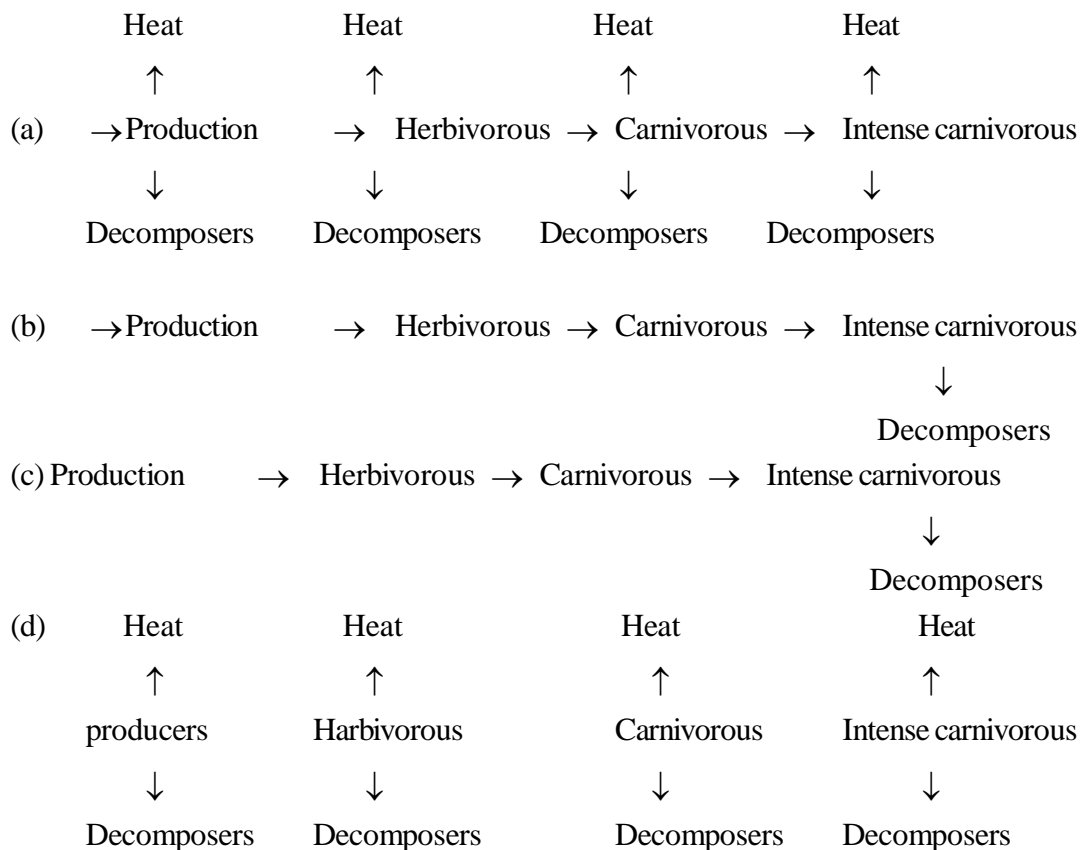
Heat Heat Heat Heat
↑ ↑ ↑ ↑
(a) →Production → Herbivorous → Carnivorous → Intense carnivorous
↓ ↓ ↓ ↓
Decomposers Decomposers Decomposers Decomposers

(b) →Production → Herbivorous → Carnivorous → Intense carnivorous
↓
Decomposers

(c) Production → Herbivorous → Carnivorous → Intense carnivorous
↓
Decomposers

(d) Heat Heat Heat Heat
↑ ↑ ↑ ↑
producers Harbivorous Carnivorous Intense carnivorous
↓ ↓ ↓ ↓
Decomposers Decomposers Decomposers Decomposers